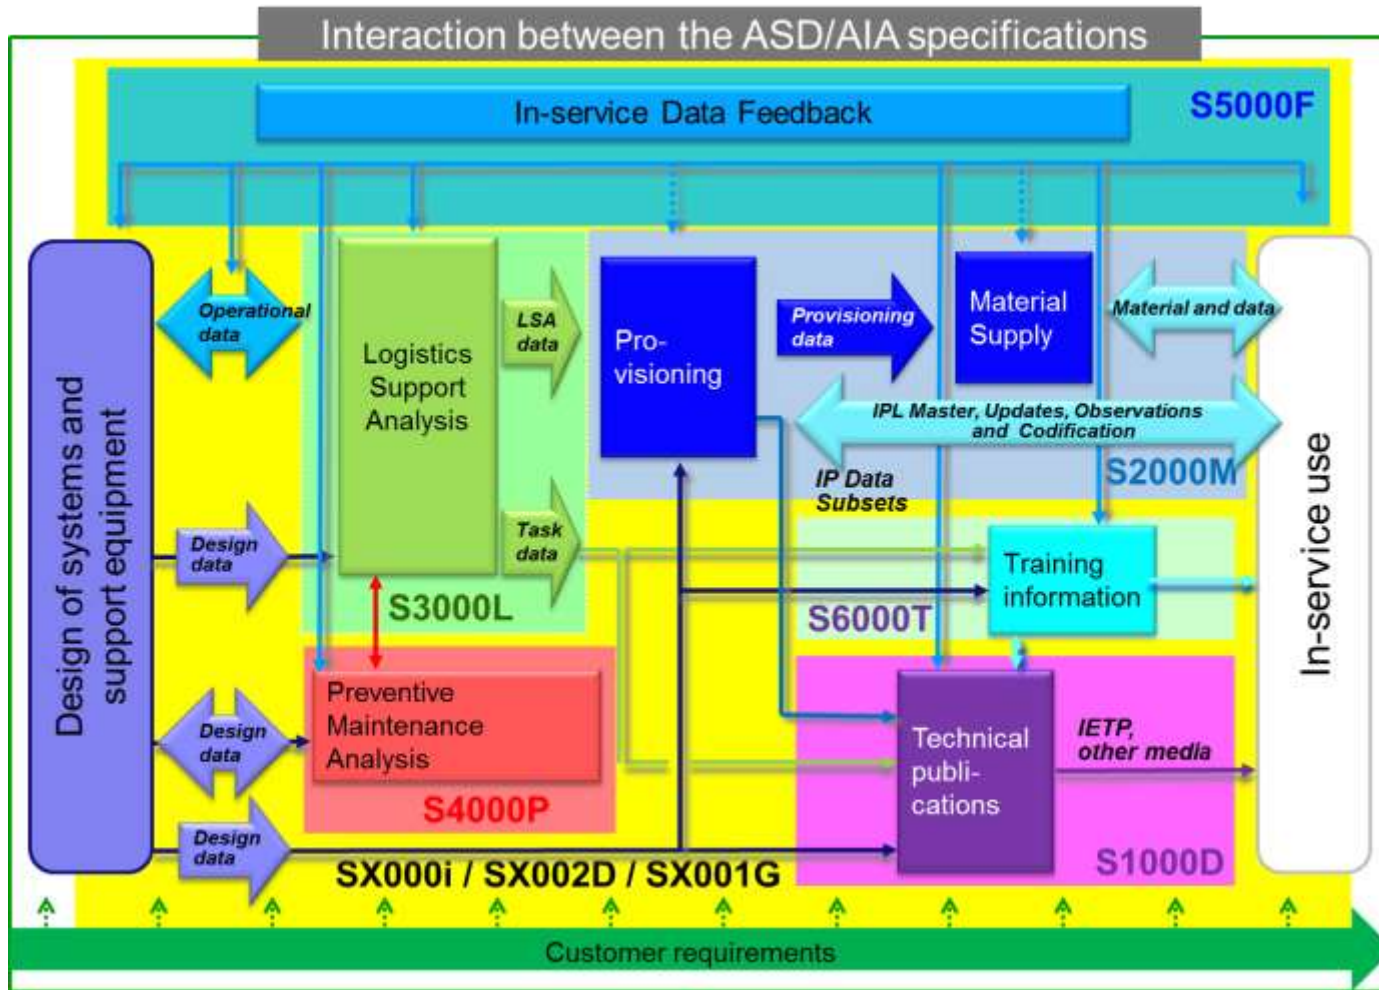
Interaction between the ASD/AIA specifications

In-service Data Feedback

S5000F

Design of systems and support equipment

Operational data

Logistics Support Analysis

LSA data

Pro-visioning

Provisioning data

Material Supply

Material and data

IPL Master, Updates, Observations and Codification

IP Data Subsets

S2000M

In-service use

Design data

Task data

S3000L

Training information

S6000T

Design data

Preventive Maintenance Analysis

S4000P

Technical publi-cations

IETP, other media

Design data

SX000i / SX002D / SX001G

S1000D

Customer requirements